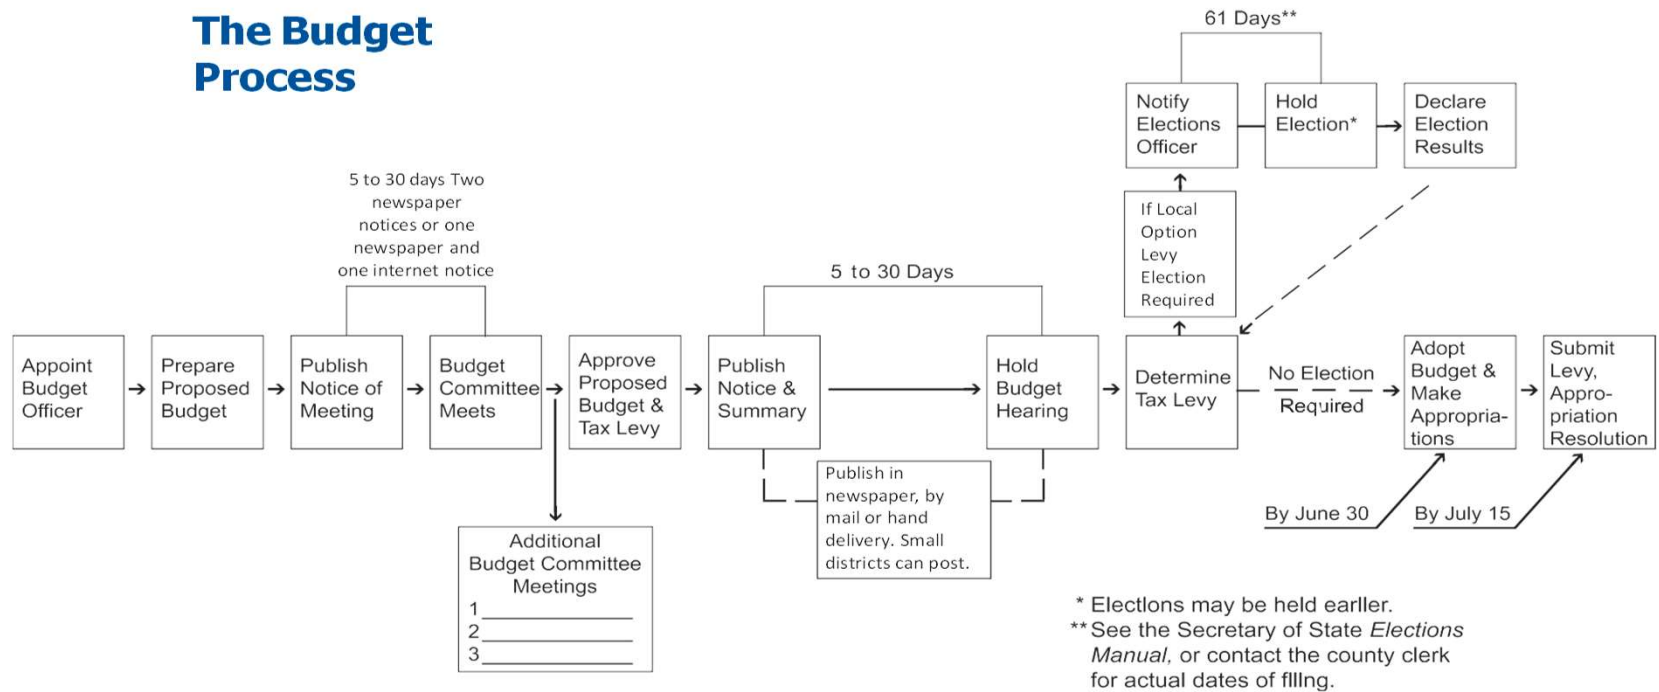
The Budget Process

61 Days**

Notify Elections Officer

Hold Election*

Declare Election Results

5 to 30 days Two newspaper notices or one newspaper and one internet notice

If Local Option Levy Election Required

5 to 30 Days

Appoint Budget Officer

Prepare Proposed Budget

Publish Notice of Meeting

Budget Committee Meets

Approve Proposed Budget & Tax Levy

Publish Notice & Summary

Hold Budget Hearing

Determine Tax Levy

No Election Required

Adopt Budget & Make Appropriations

Submit Levy, Appropriation Resolution

Publish in newspaper, by mail or hand delivery. Small districts can post.

By June 30

By July 15

Additional Budget Committee Meetings
1 ___________
2 ___________
3 ___________

* Elections may be held earlier.
** See the Secretary of State *Elections Manual*, or contact the county clerk for actual dates of filing.